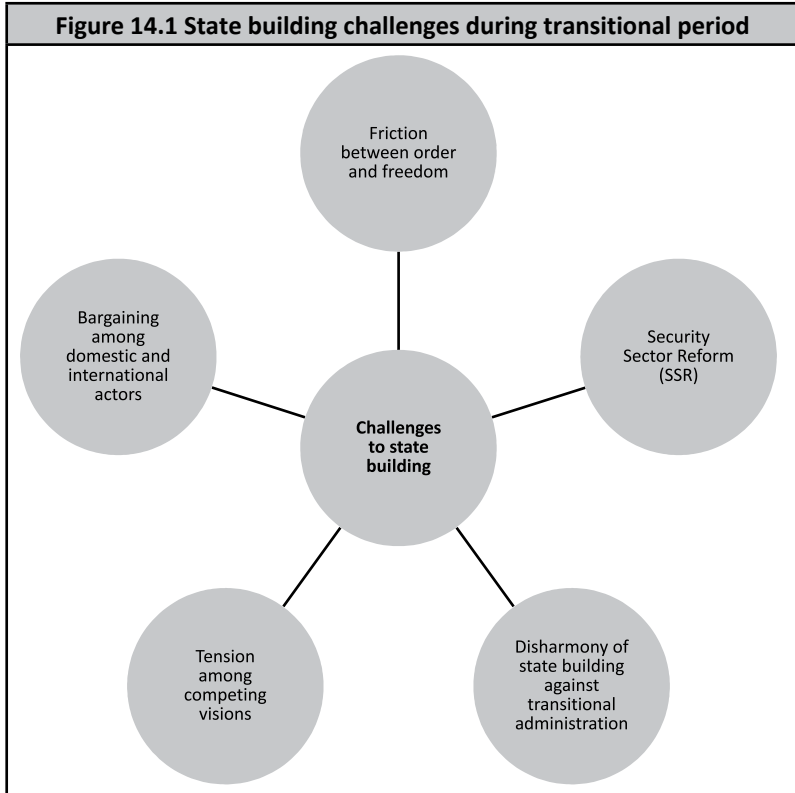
Figure 14.1 State building challenges during transitional period

Friction between order and freedom

Bargaining among domestic and international actors

Challenges to state building

Security Sector Reform (SSR)

Tension among competing visions

Disharmony of state building against transitional administration